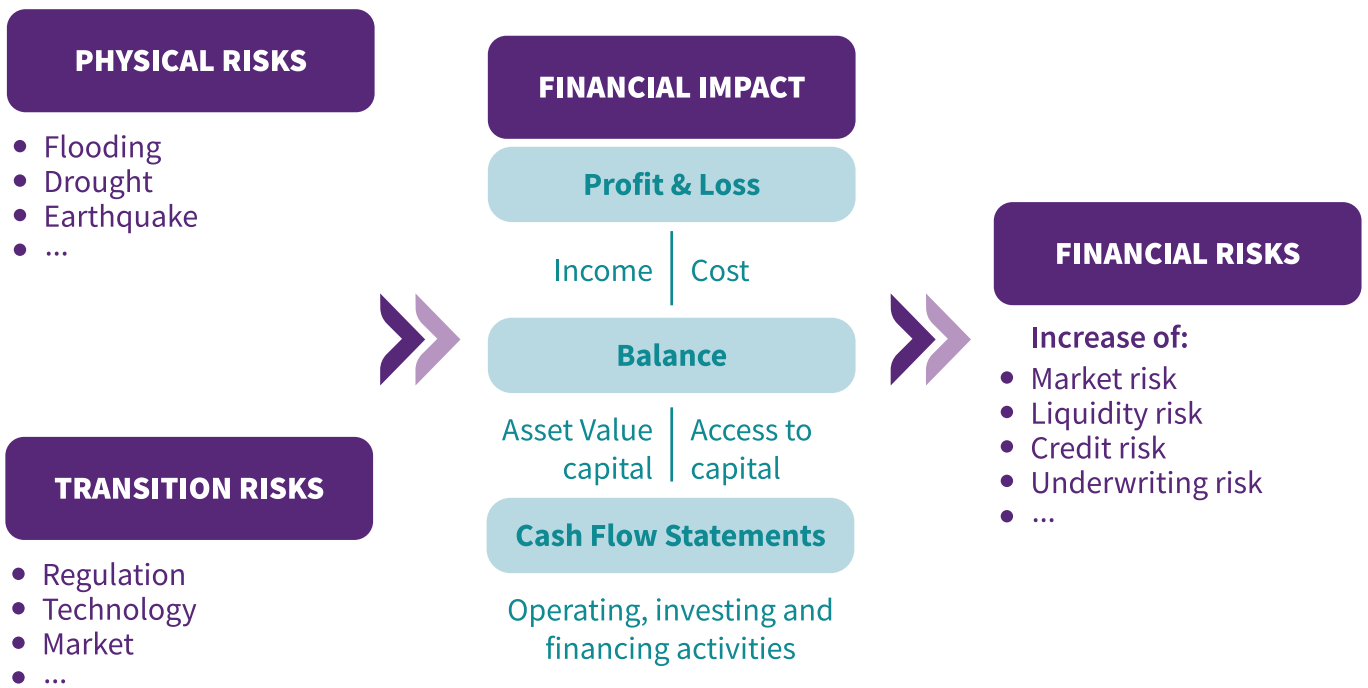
PHYSICAL RISKS

- Flooding
- Drought
- Earthquake
- ...

TRANSITION RISKS

- Regulation
- Technology
- Market
- ...

FINANCIAL IMPACT

Profit & Loss

Income | Cost

Balance

Asset Value capital | Access to capital

Cash Flow Statements

Operating, investing and financing activities

FINANCIAL RISKS

Increase of:

- Market risk
- Liquidity risk
- Credit risk
- Underwriting risk
- ...